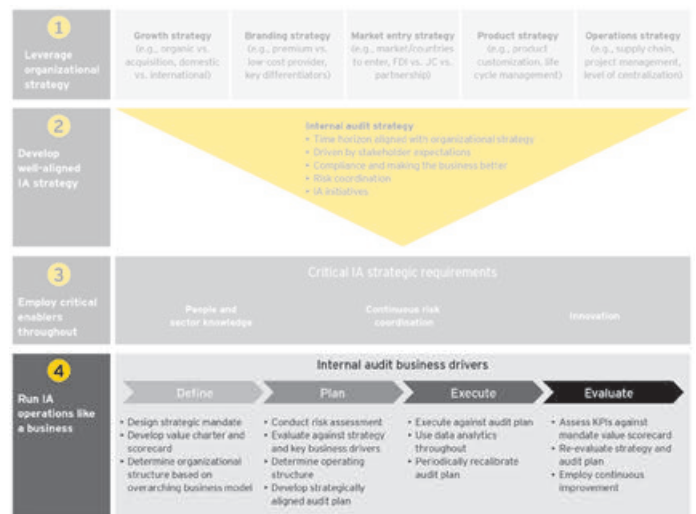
1
Leverage organizational strategy

Growth strategy (e.g., organic vs. acquisition, domestic vs. international)

Branding strategy (e.g., premium vs. low-cost provider, key differentiators)

Market entry strategy (e.g., market/countries to enter, FDI vs. JC vs. partnership)

Product strategy (e.g., product customization, life cycle management)

Operations strategy (e.g., supply chain, project management, level of centralization)

2
Develop well-aligned IA strategy

Internal audit strategy
• Time horizon aligned with organizational strategy
• Driven by stakeholder expectations
• Compliance and making the business better
• Risk coordination
• IA initiatives

3
Employ critical enablers throughout

Critical IA strategic requirements

People and sector knowledge

Continuous risk coordination

Innovation

4
Run IA operations like a business

Internal audit business drivers

Define
• Design strategic mandate
• Develop value charter and scorecard
• Determine organizational structure based on overarching business model

Plan
• Conduct risk assessment
• Evaluate against strategy and key business drivers
• Determine operating structure
• Develop strategically aligned audit plan

Execute
• Execute against audit plan
• Use data analytics throughout
• Periodically recalibrate audit plan

Evaluate
• Assess KPIs against mandate value scorecard
• Re-evaluate strategy and audit plan
• Employ continuous improvement